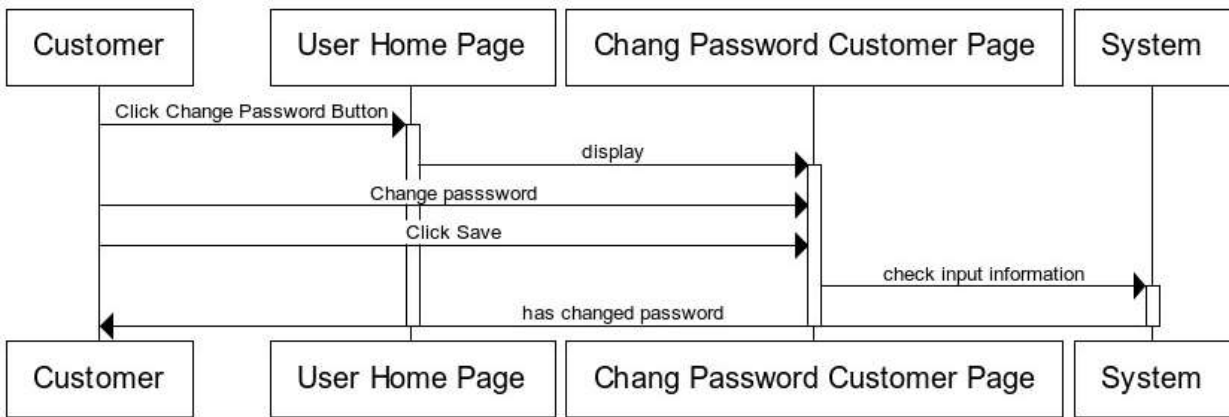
Customer

User Home Page

Chang Password Customer Page

System

Click Change Password Button

display

Change passsword

Click Save

check input information

has changed password

Customer

User Home Page

Chang Password Customer Page

System